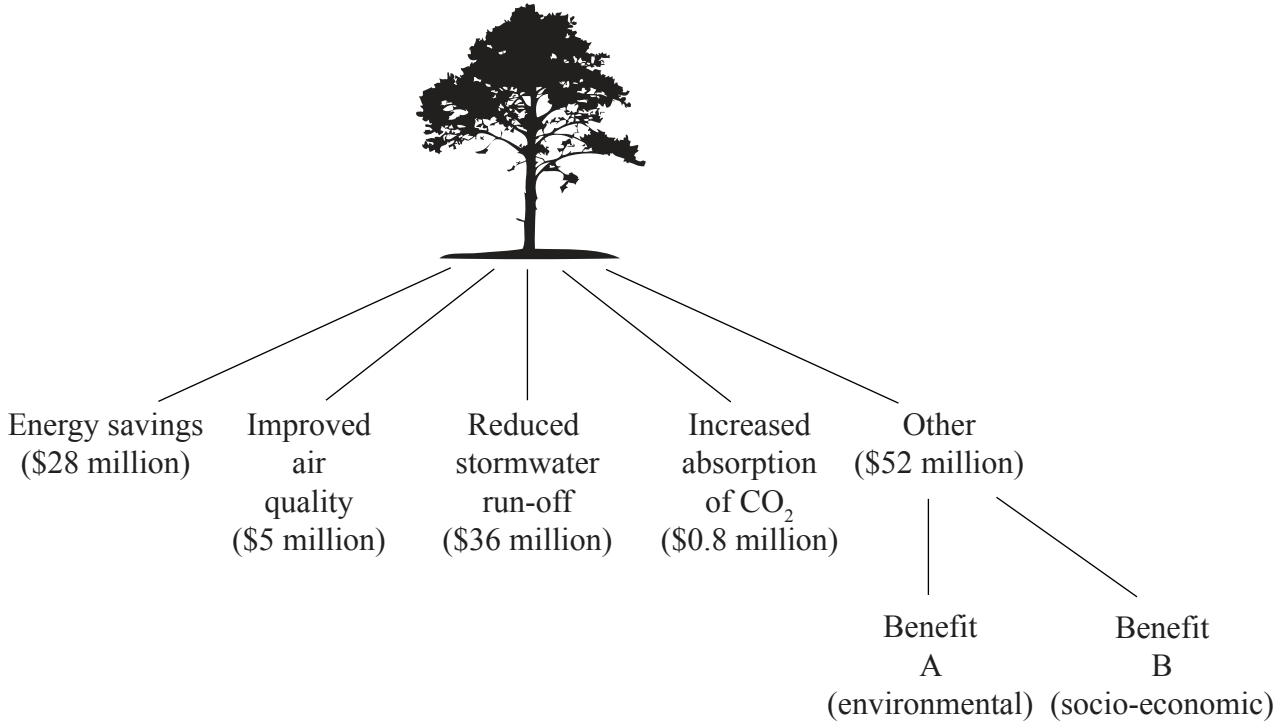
Energy savings
(\$28 million)

Improved
air
quality
(\$5 million)

Reduced
stormwater
run-off
(\$36 million)

Increased
absorption
of $CO_2$
(\$0.8 million)

Other
(\$52 million)

Benefit
A
(environmental)

Benefit
B
(socio-economic)